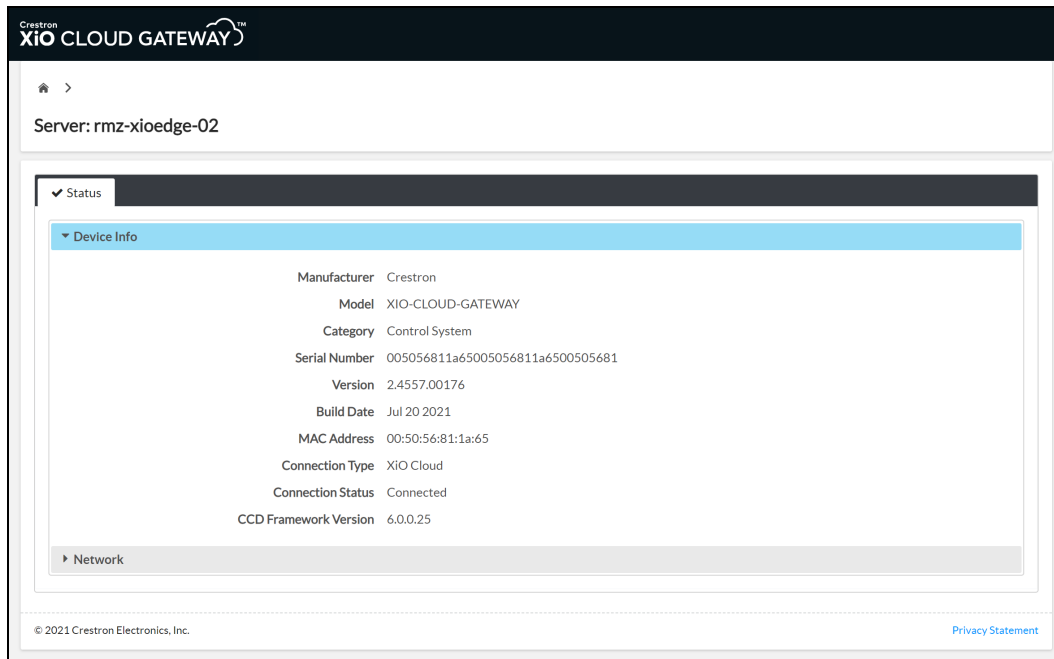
Crestron
XiO CLOUD GATEWAY™

Server: rmz-xioedge-02

Status

Device Info

| | |
|---|---|
| Manufacturer | Crestron |
| Model | XIO-CLOUD-GATEWAY |
| Category | Control System |
| Serial Number | 005056811a65005056811a6500505681 |
| Version | 2.4557.00176 |
| Build Date | Jul 20 2021 |
| MAC Address | 00:50:56:81:1a:65 |
| Connection Type | XiO Cloud |
| Connection Status | Connected |
| CCD Framework Version | 6.0.0.25 |

Network

© 2021 Crestron Electronics, Inc.

Privacy Statement